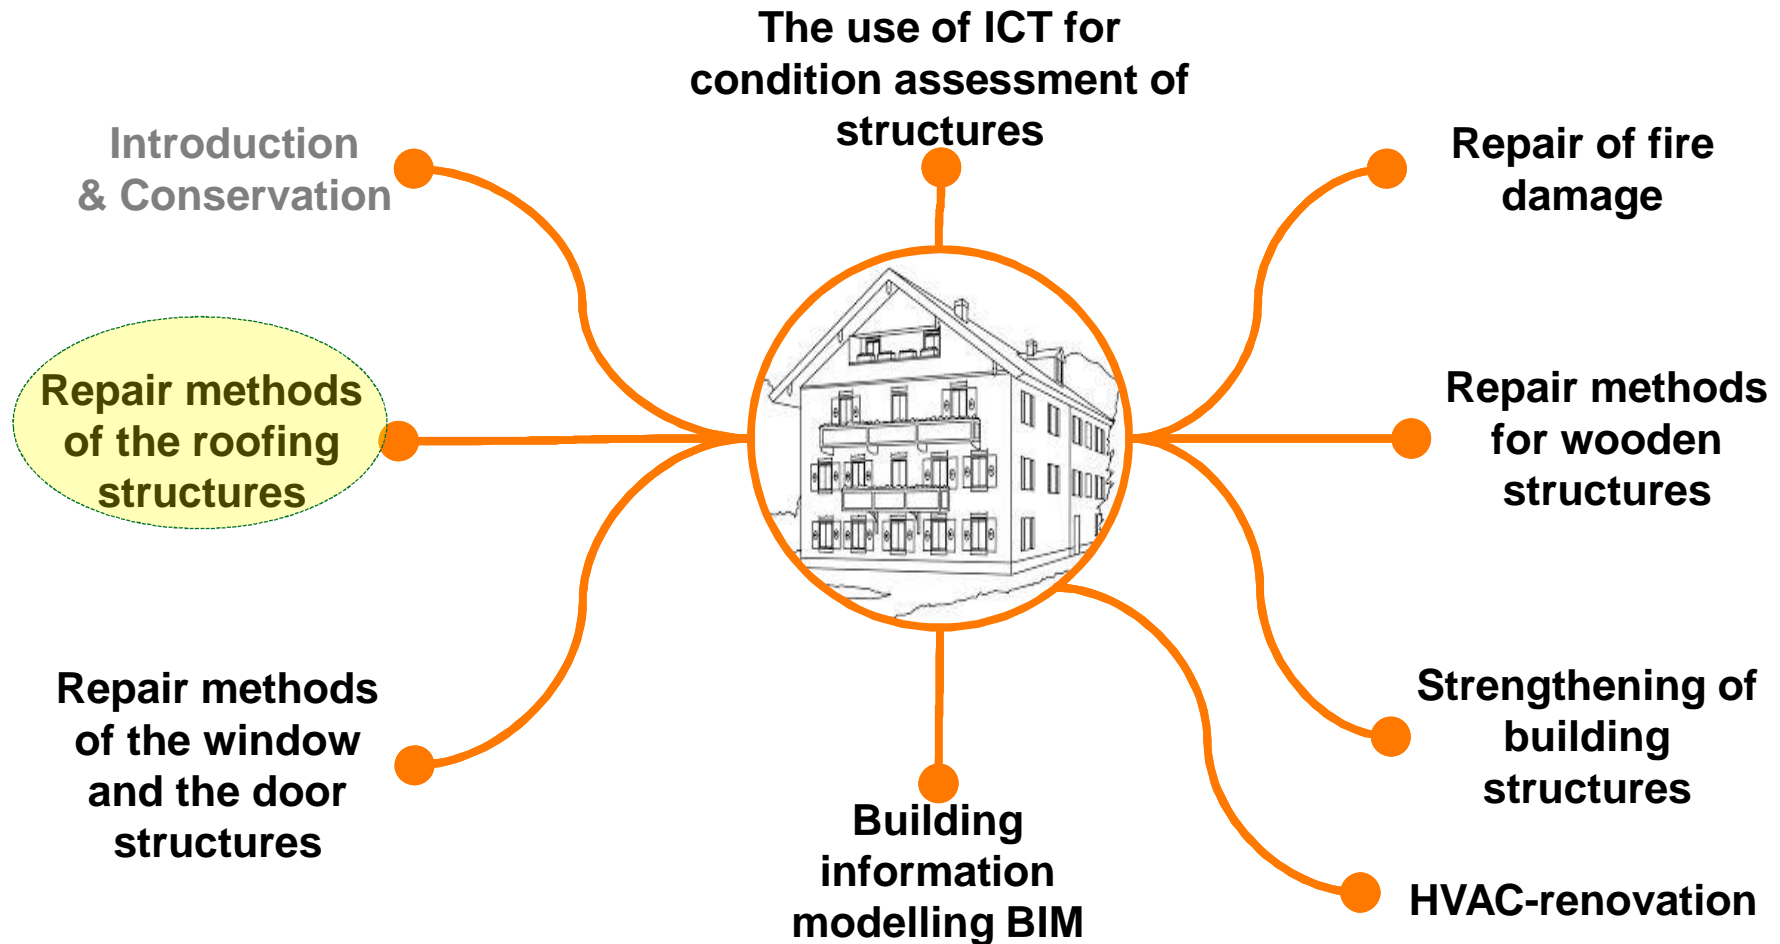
The use of ICT for condition assessment of structures

Introduction & Conservation

Repair of fire damage

Repair methods of the roofing structures

Repair methods for wooden structures

Repair methods of the window and the door structures

Strengthening of building structures

Building information modelling BIM

HVAC-renovation